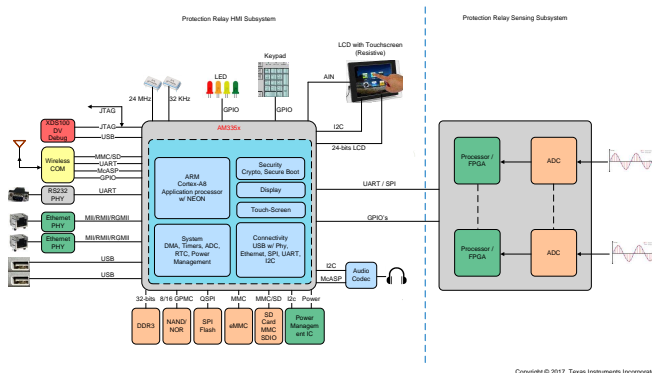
Protection Relay HMI Subsystem

Protection Relay Sensing Subsystem

Keypad

LCD with Touchscreen (Resistive)

LED

24 MHz

32 KHz

GPIO

GPIO

AIN

JTAG

XDS100 DV Debug

JTAG

USB

AM335x

I2C

24-bits LCD

Wireless COM

MMC/SD

UART

McASP

GPIO

ARM Cortex-A8 Application processor w/ NEON

Security Crypto, Secure Boot

Display

Touch-Screen

RS232 PHY

UART

UART / SPI

Ethernet PHY

MII/RMII/RGMII

Ethernet PHY

MII/RMII/RGMII

System DMA, Timers, ADC, RTC, Power Management

Connectivity USB w/ Phy, Ethernet, SPI, UART, I2C

GPIO's

USB

USB

I2C

McASP

Audio Codec

Processor / FPGA

ADC

Processor / FPGA

ADC

32-bits

8/16 GPMC

QSPI

MMC

MMC/SD

I2c

Power

DDR3

NAND/ NOR

SPI Flash

eMMC

SD Card MMC SDIO

Power Management IC

Copyright © 2017, Texas Instruments Incorporat